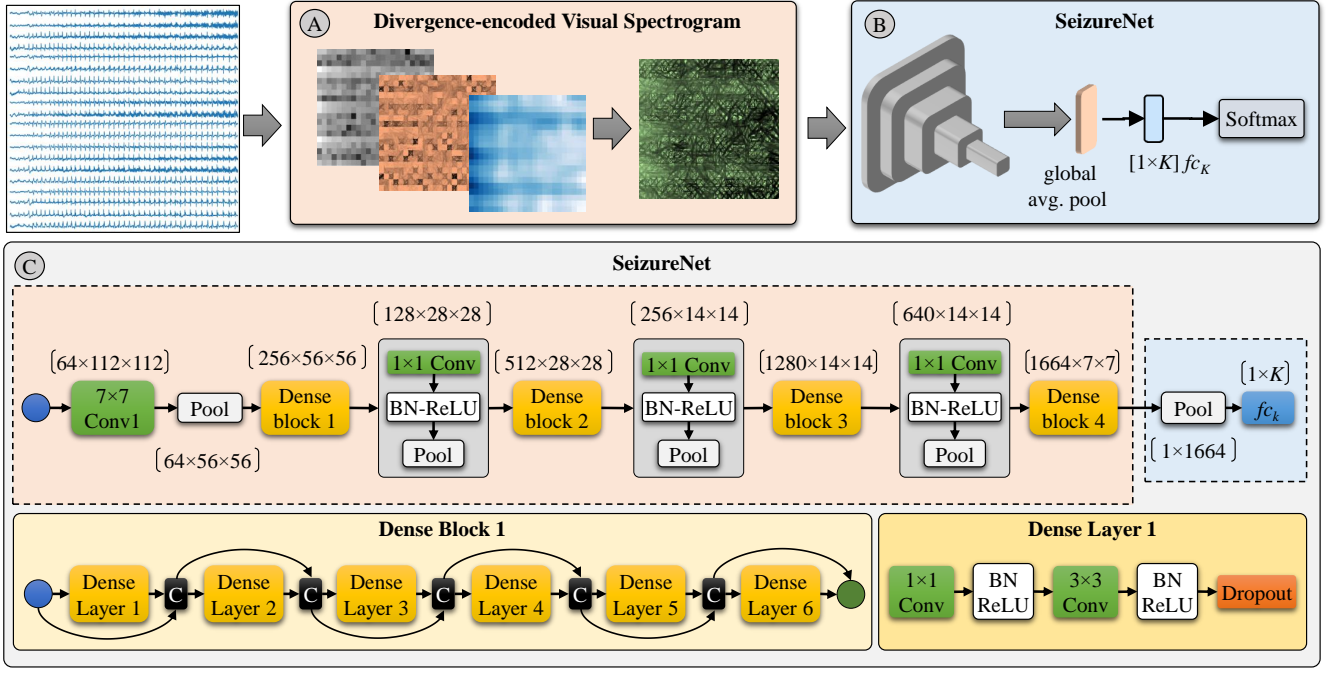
A Divergence-encoded Visual Spectrogram

B SeizureNet

global avg. pool

$[1\times K]\ fc_K$

Softmax

C SeizureNet

$[64\times112\times112]$

7×7 Conv1

Pool

$[64\times56\times56]$

$[256\times56\times56]$

Dense block 1

$[128\times28\times28]$

1×1 Conv

BN-ReLU

Pool

$[512\times28\times28]$

Dense block 2

$[256\times14\times14]$

1×1 Conv

BN-ReLU

Pool

$[1280\times14\times14]$

Dense block 3

$[640\times14\times14]$

1×1 Conv

BN-ReLU

Pool

$[1664\times7\times7]$

Dense block 4

Pool

$[1\times K]$

$fc_k$

$[1\times1664]$

Dense Block 1

Dense Layer 1

C

Dense Layer 2

C

Dense Layer 3

C

Dense Layer 4

C

Dense Layer 5

C

Dense Layer 6

Dense Layer 1

1×1 Conv

BN ReLU

3×3 Conv

BN ReLU

Dropout